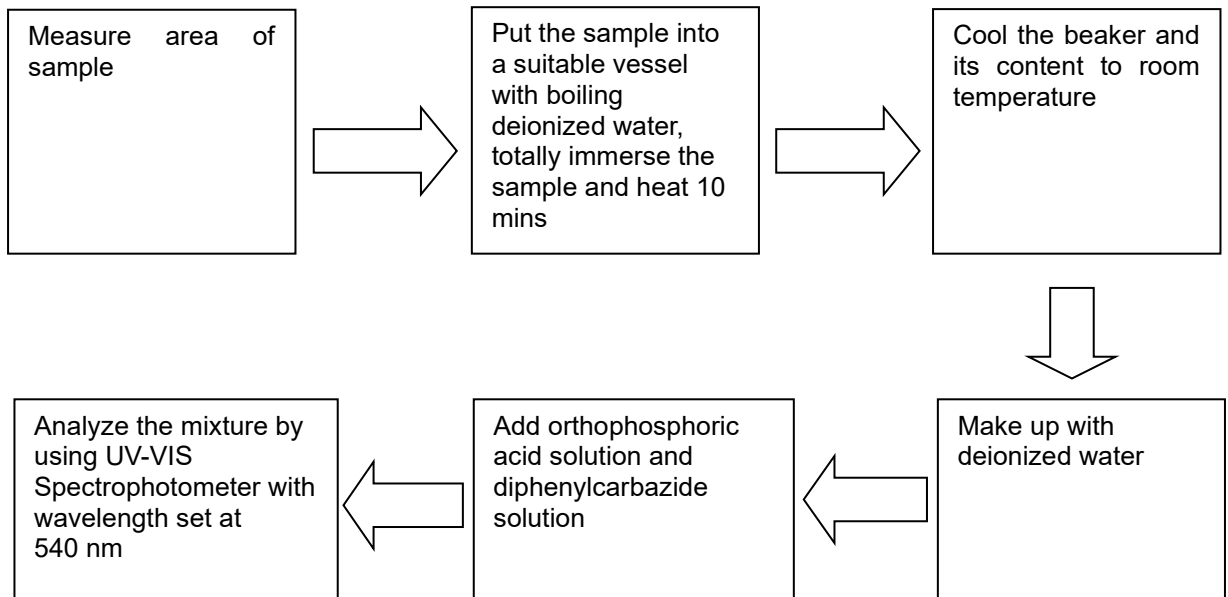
Measure area of sample

Put the sample into a suitable vessel with boiling deionized water, totally immerse the sample and heat 10 mins

Cool the beaker and its content to room temperature

Make up with deionized water

Add orthophosphoric acid solution and diphenylcarbazide solution

Analyze the mixture by using UV-VIS Spectrophotometer with wavelength set at 540 nm